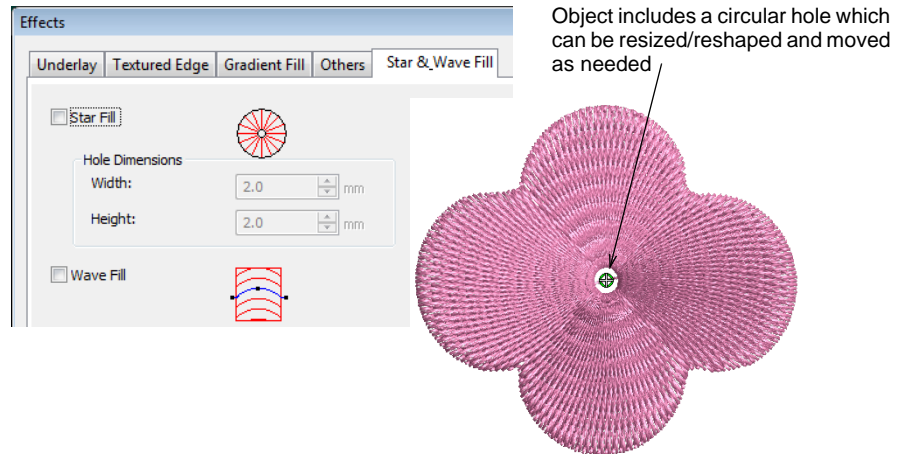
Effects

Underlay | Textured Edge | Gradient Fill | Others | Star & Wave Fill

Star Fill

Hole Dimensions

Width: 2.0 mm

Height: 2.0 mm

Wave Fill

Object includes a circular hole which can be resized/reshaped and moved as needed